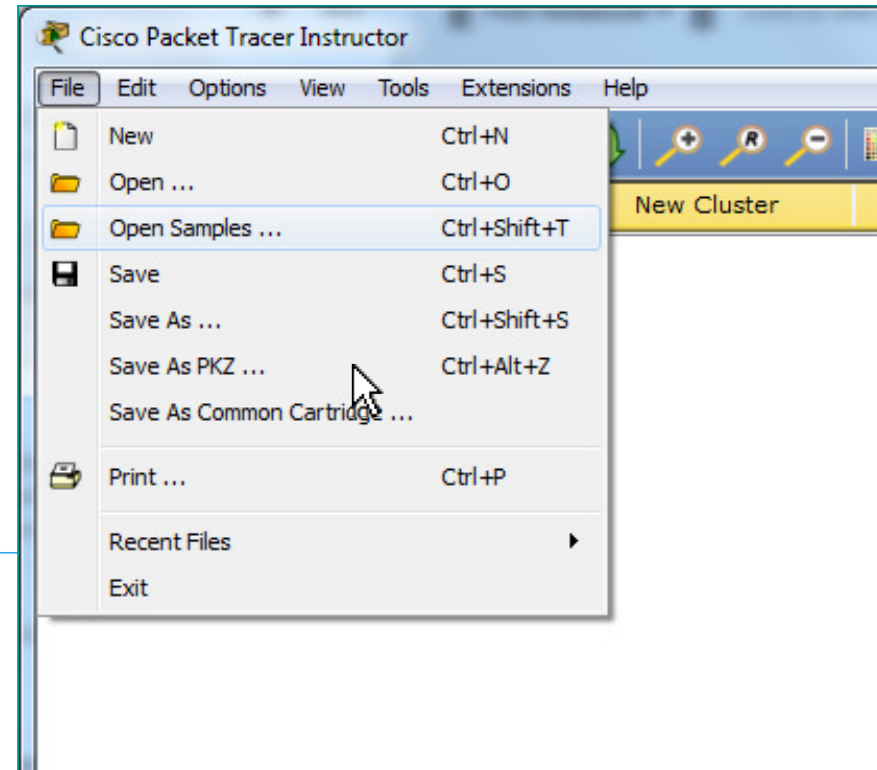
Cisco Packet Tracer Instructor

File Edit Options View Tools Extensions Help

New Ctrl+N
Open ... Ctrl+O
Open Samples ... Ctrl+Shift+T
Save Ctrl+S
Save As ... Ctrl+Shift+S
Save As PKZ ... Ctrl+Alt+Z
Save As Common Cartridge ...
Print ... Ctrl+P
Recent Files
Exit

New Cluster